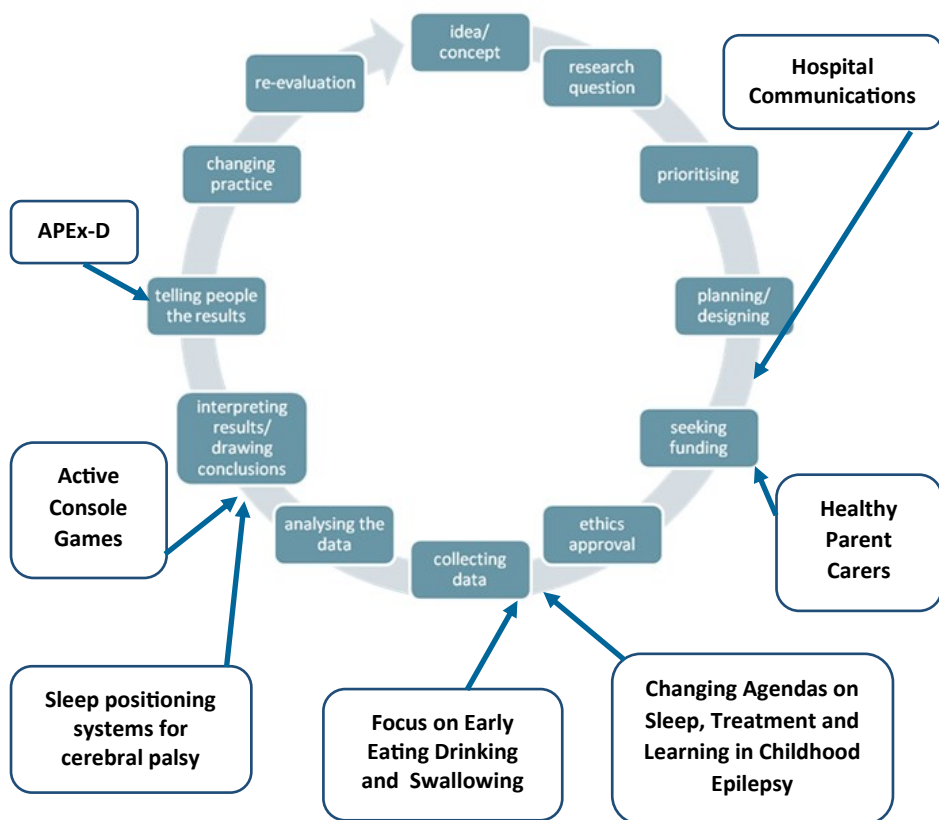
idea/ concept

research question

prioritising

planning/ designing

seeking funding

ethics approval

collecting data

analysing the data

interpreting results/ drawing conclusions

telling people the results

changing practice

re-evaluation

Hospital Communications

APEx-D

Active Console Games

Healthy Parent Carers

Sleep positioning systems for cerebral palsy

Focus on Early Eating Drinking and Swallowing

Changing Agendas on Sleep, Treatment and Learning in Childhood Epilepsy